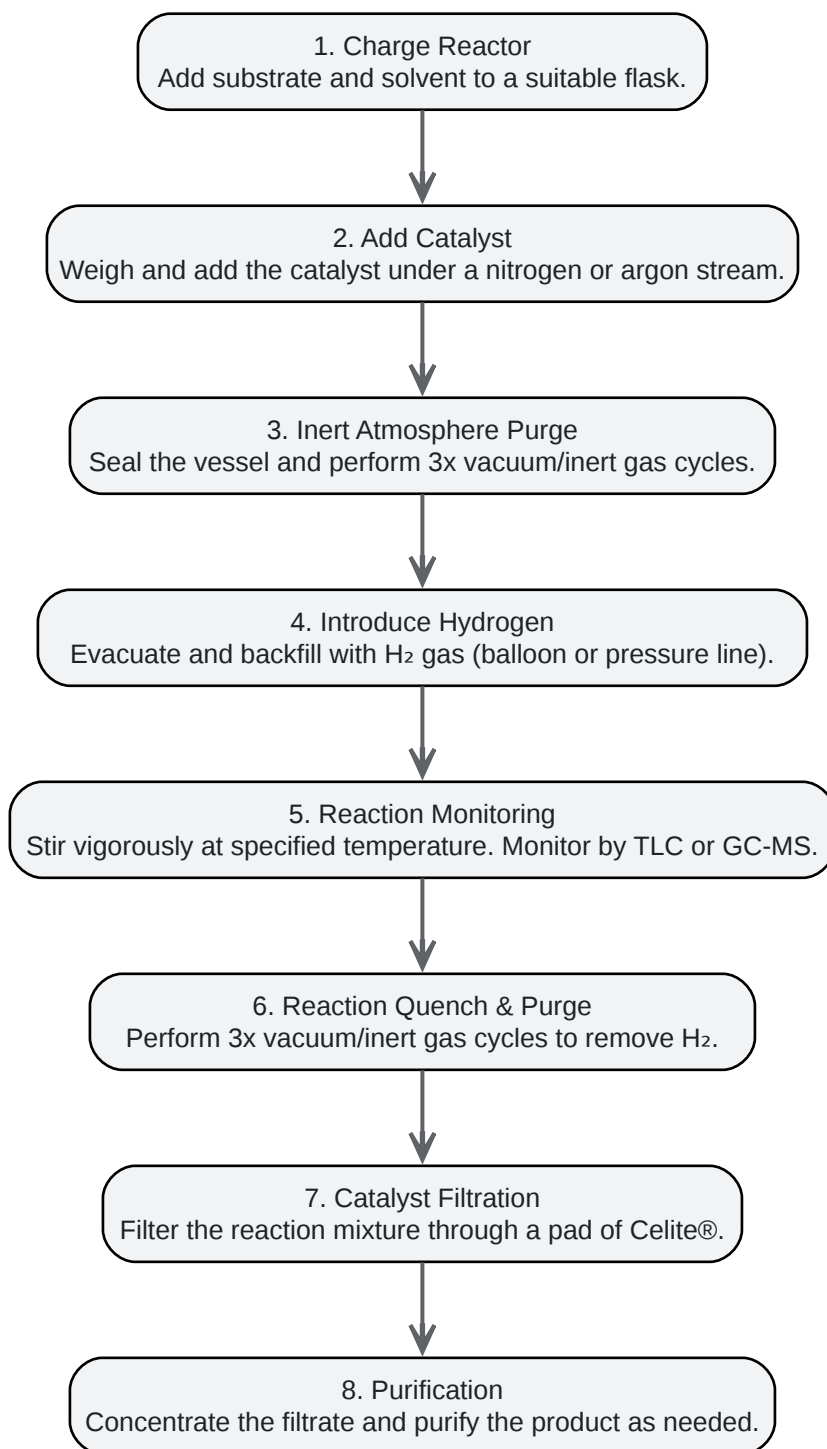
1. Charge Reactor
Add substrate and solvent to a suitable flask.

2. Add Catalyst
Weigh and add the catalyst under a nitrogen or argon stream.

3. Inert Atmosphere Purge
Seal the vessel and perform 3x vacuum/inert gas cycles.

4. Introduce Hydrogen
Evacuate and backfill with $H_2$ gas (balloon or pressure line).

5. Reaction Monitoring
Stir vigorously at specified temperature. Monitor by TLC or GC-MS.

6. Reaction Quench & Purge
Perform 3x vacuum/inert gas cycles to remove $H_2$.

7. Catalyst Filtration
Filter the reaction mixture through a pad of Celite®.

8. Purification
Concentrate the filtrate and purify the product as needed.